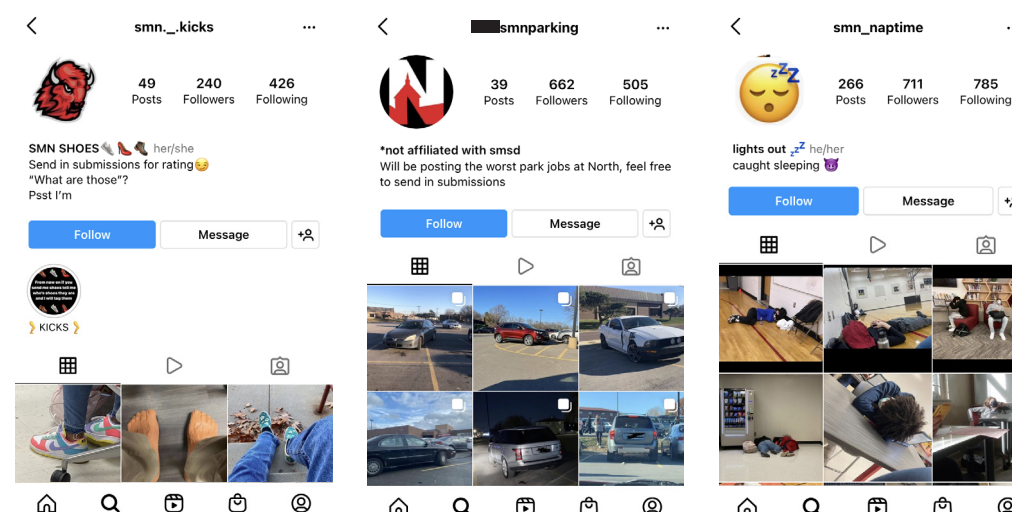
smn._.kicks

49 Posts
240 Followers
426 Following

SMN SHOES👟👠👞 her/she
Send in submissions for rating😏
"What are those"?
Psst I'm

Follow
Message

From now on if you send me shoes tell me who's shoes they are and I will tag them!

》KICKS《

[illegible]smnparking

39 Posts
662 Followers
505 Following

*not affiliated with smsd
Will be posting the worst park jobs at North, feel free to send in submissions

Follow
Message

smn_naptime

266 Posts
711 Followers
785 Following

lights out 💤 he/her
caught sleeping 😈

Follow
Message